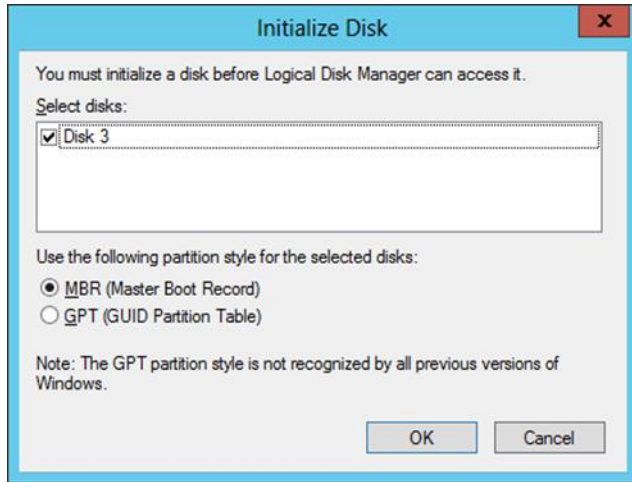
Initialize Disk

x

You must initialize a disk before Logical Disk Manager can access it.

Select disks:

Disk 3

Use the following partition style for the selected disks:

MBR (Master Boot Record)

GPT (GUID Partition Table)

Note: The GPT partition style is not recognized by all previous versions of Windows.

OK

Cancel